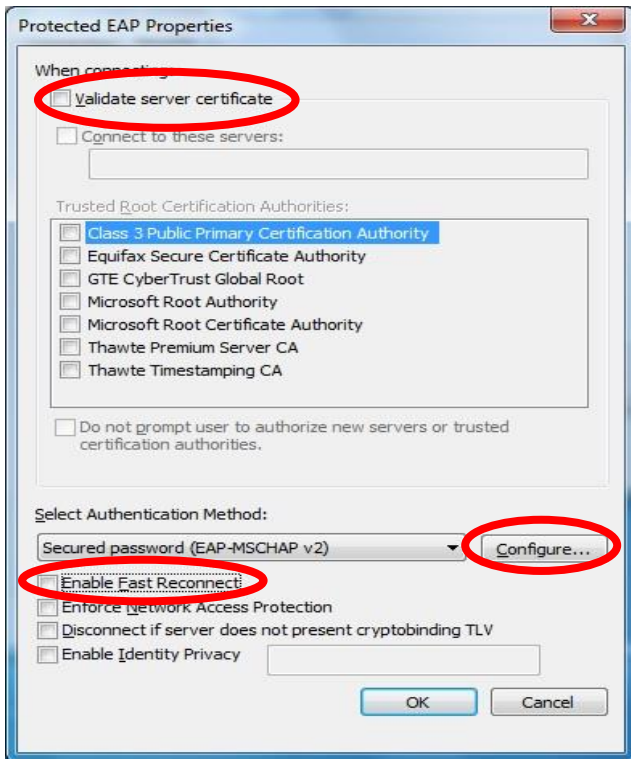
Protected EAP Properties

When connecting:

Validate server certificate

Connect to these servers:

Trusted Root Certification Authorities:

Class 3 Public Primary Certification Authority
Equifax Secure Certificate Authority
GTE CyberTrust Global Root
Microsoft Root Authority
Microsoft Root Certificate Authority
Thawte Premium Server CA
Thawte Timestamping CA

Do not prompt user to authorize new servers or trusted certification authorities.

Select Authentication Method:

Secured password (EAP-MSCHAP v2)

Configure...

Enable Fast Reconnect

Enforce Network Access Protection

Disconnect if server does not present cryptobinding TLV

Enable Identity Privacy

OK

Cancel